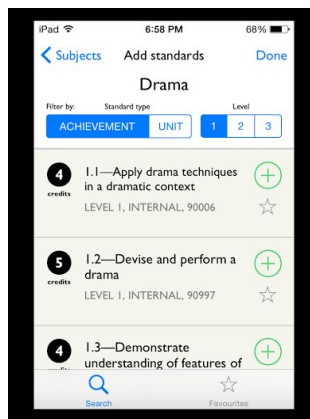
iPad 6:58 PM 68%

Subjects Add standards Done

Drama

Filter by: Standard type Level

ACHIEVEMENT UNIT 1 2 3

4 credits 1.1—Apply drama techniques in a dramatic context
LEVEL 1, INTERNAL, 90006

5 credits 1.2—Devise and perform a drama
LEVEL 1, INTERNAL, 90997

4 1.3—Demonstrate understanding of features of

Search Favourites